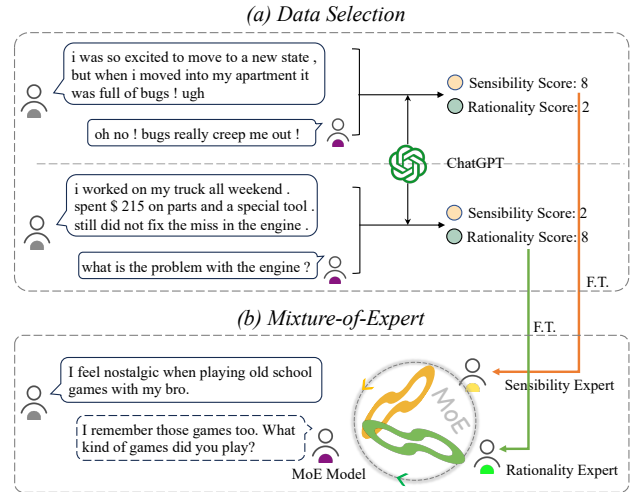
(a) Data Selection

i was so excited to move to a new state , but when i moved into my apartment it was full of bugs ! ugh

oh no ! bugs really creep me out !

Sensibility Score: 8

Rationality Score: 2

ChatGPT

i worked on my truck all weekend . spent $ 215 on parts and a special tool . still did not fix the miss in the engine .

what is the problem with the engine ?

Sensibility Score: 2

Rationality Score: 8

F.T.

(b) Mixture-of-Expert

F.T.

I feel nostalgic when playing old school games with my bro.

Sensibility Expert

MoE

I remember those games too. What kind of games did you play?

MoE Model

Rationality Expert